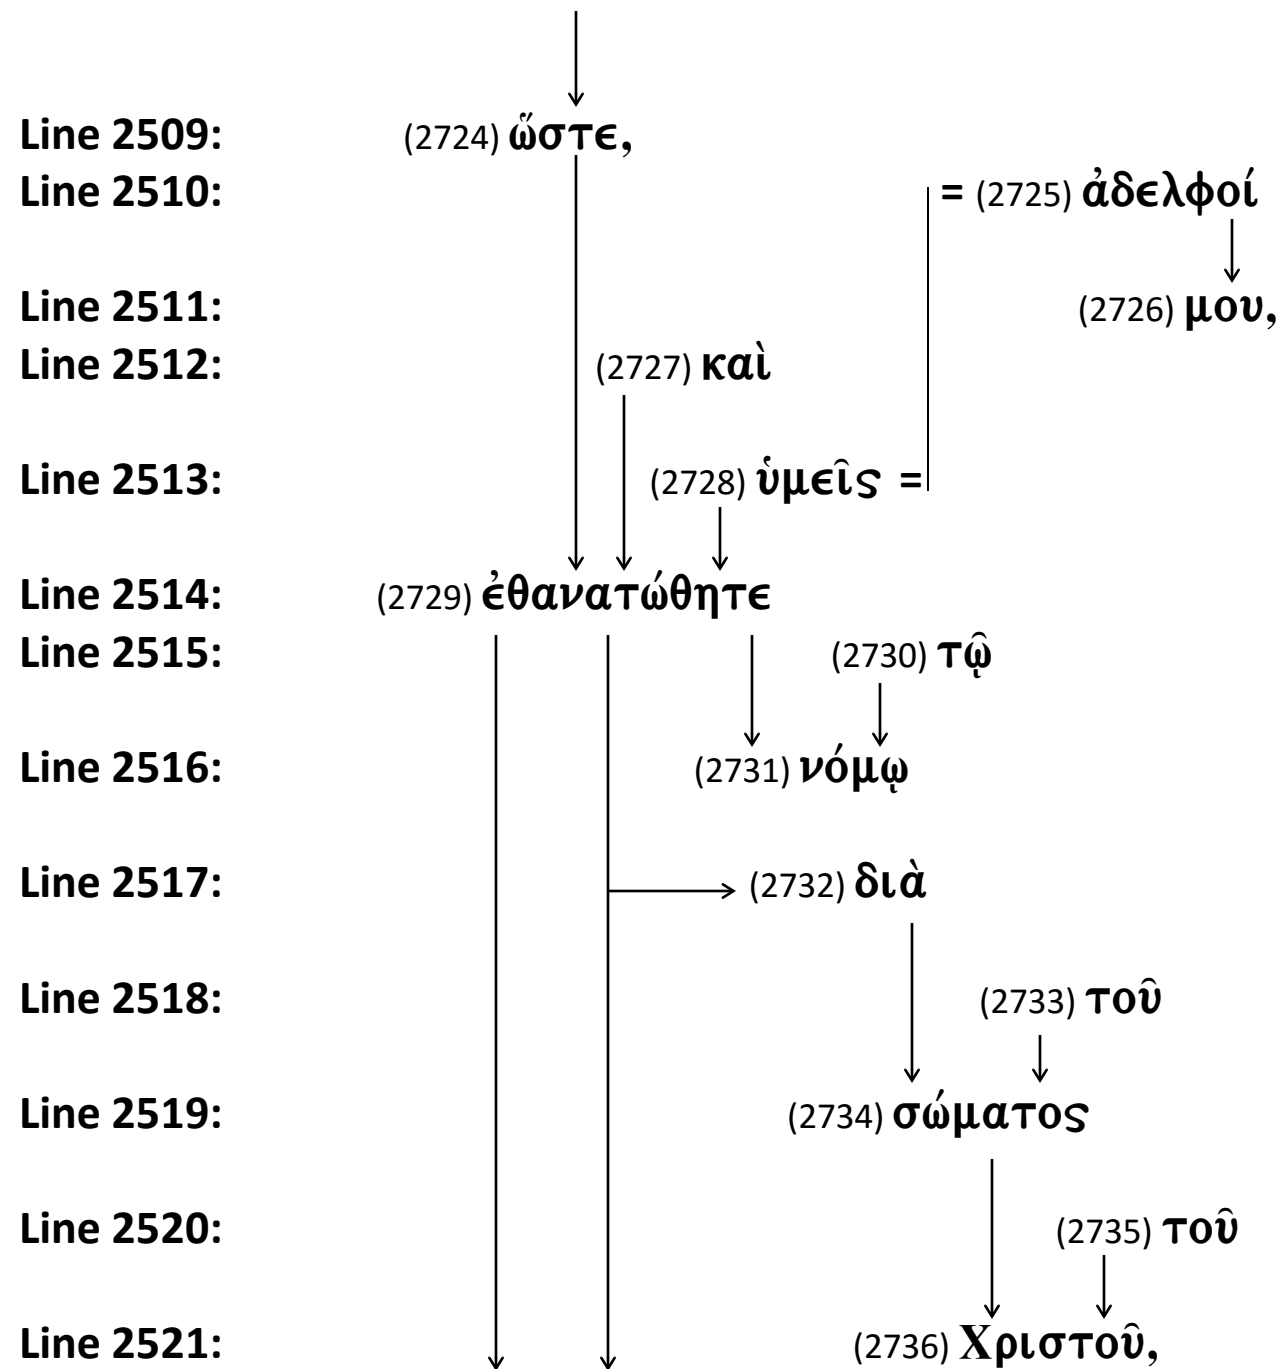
Line 2509: (2724) ὥστε,
Line 2510: = (2725) ἀδελφοί
Line 2511: (2726) μου,
Line 2512: (2727) καὶ
Line 2513: (2728) ὑμεῖς =
Line 2514: (2729) ἐθανατώθητε
Line 2515: (2730) τῷ
Line 2516: (2731) νόμῳ
Line 2517: (2732) διὰ
Line 2518: (2733) τοῦ
Line 2519: (2734) σώματος
Line 2520: (2735) τοῦ
Line 2521: (2736) Χριστοῦ,